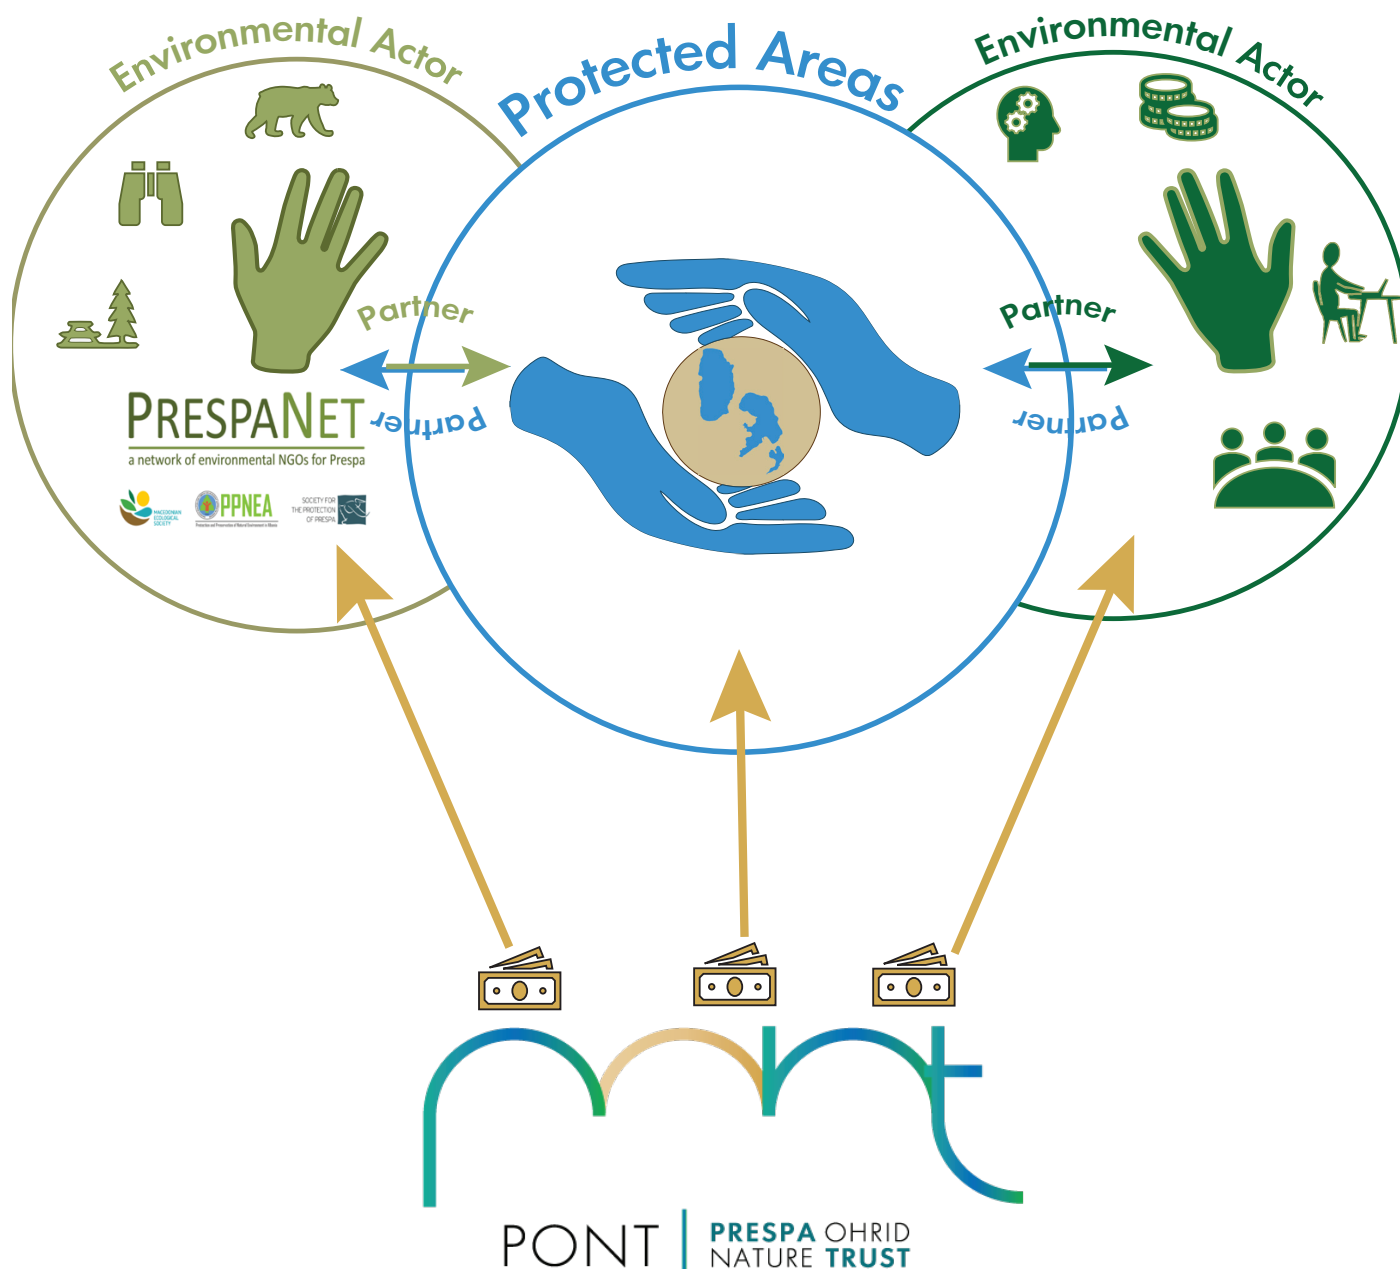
Environmental Actor

Protected Areas

Environmental Actor

Partner

Partner

Partner

Partner

PRESPANET
a network of environmental NGOs for Prespa

MACEDONIAN ECOLOGICAL SOCIETY

PPNEA
Protection and Preservation of Natural Environment in Albania

SOCIETY FOR THE PROTECTION OF PRESPA

PONT | PRESPA OHRID NATURE TRUST